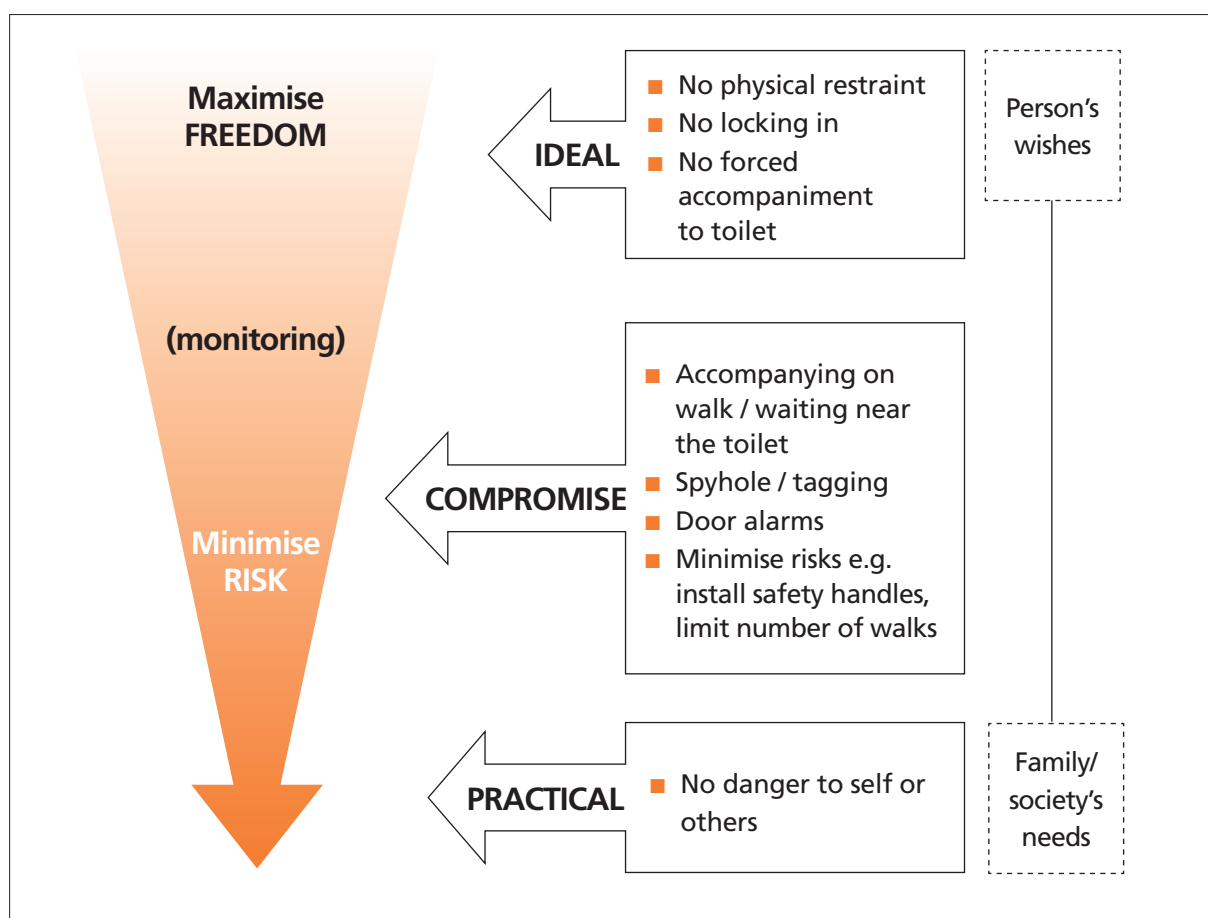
Maximise FREEDOM

(monitoring)

Minimise RISK

IDEAL

- No physical restraint
- No locking in
- No forced accompaniment to toilet

Person's wishes

COMPROMISE

- Accompanying on walk / waiting near the toilet
- Spyhole / tagging
- Door alarms
- Minimise risks e.g. install safety handles, limit number of walks

PRACTICAL

- No danger to self or others

Family/ society's needs